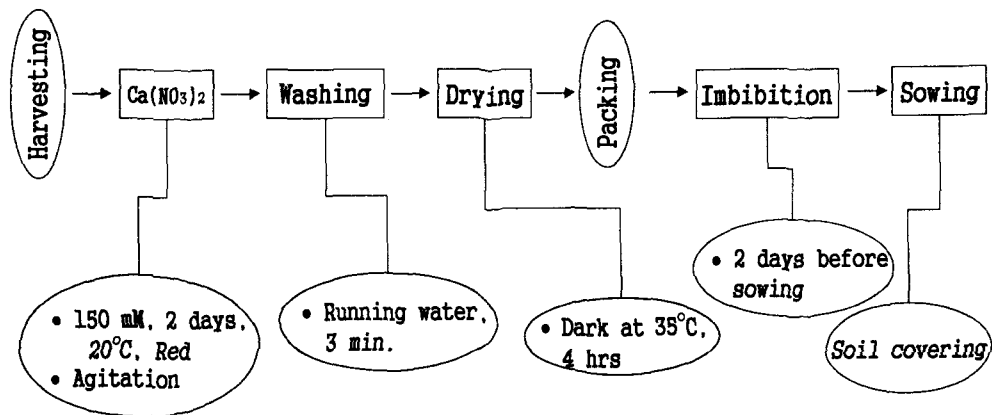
Harvesting → $Ca(NO_3)_2$ → Washing → Drying → Packing → Imbibition → Sowing

• 150 mM, 2 days, 20°C, Red
• Agitation

• Running water, 3 min.

• Dark at 35°C, 4 hrs

• 2 days before sowing

Soil covering